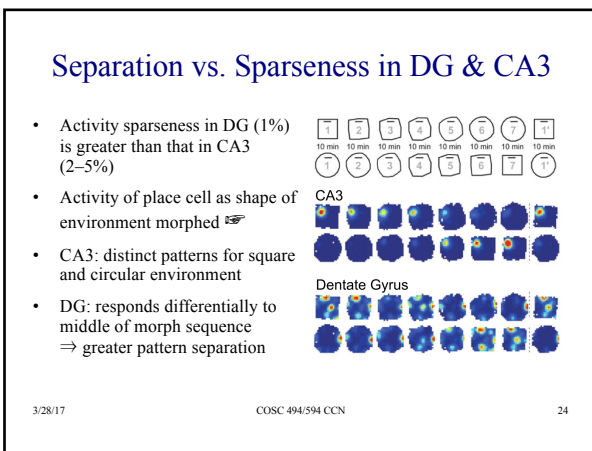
Separation vs. Sparseness in DG & CA3

- Activity sparseness in DG (1%) is greater than that in CA3 (2–5%)
- Activity of place cell as shape of environment morphed ☞
- CA3: distinct patterns for square and circular environment
- DG: responds differentially to middle of morph sequence $\Rightarrow$ greater pattern separation

1 2 3 4 5 6 7 1'
10 min 10 min 10 min 10 min 10 min 10 min 10 min 10 min
1 2 3 4 5 6 7 1'

CA3

Dentate Gyrus

3/28/17 COSC 494/594 CCN 24